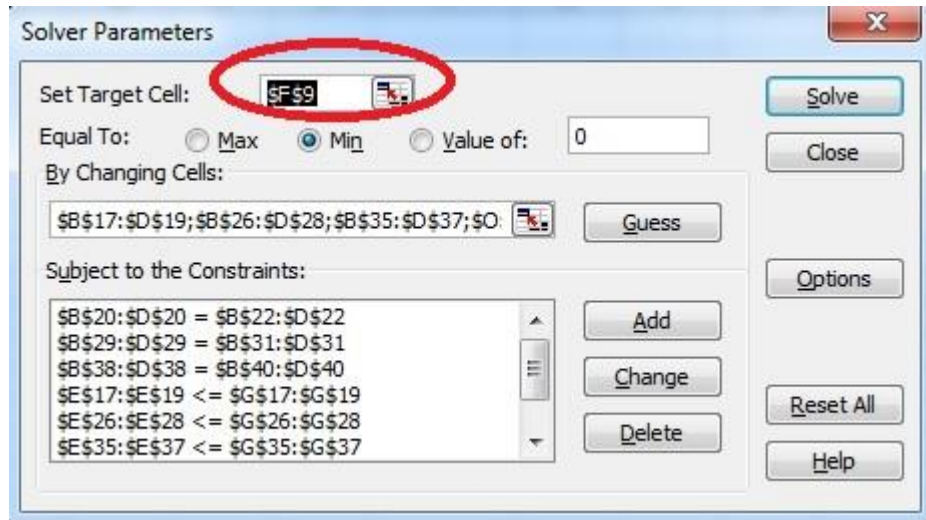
Solver Parameters

Set Target Cell: $F$9

Equal To: Max Min Value of: 0

By Changing Cells:

$B$17:$D$19;$B$26:$D$28;$B$35:$D$37;$O

Guess

Subject to the Constraints:

$B$20:$D$20 = $B$22:$D$22
$B$29:$D$29 = $B$31:$D$31
$B$38:$D$38 = $B$40:$D$40
$E$17:$E$19 <= $G$17:$G$19
$E$26:$E$28 <= $G$26:$G$28
$E$35:$E$37 <= $G$35:$G$37

Add

Change

Delete

Solve

Close

Options

Reset All

Help